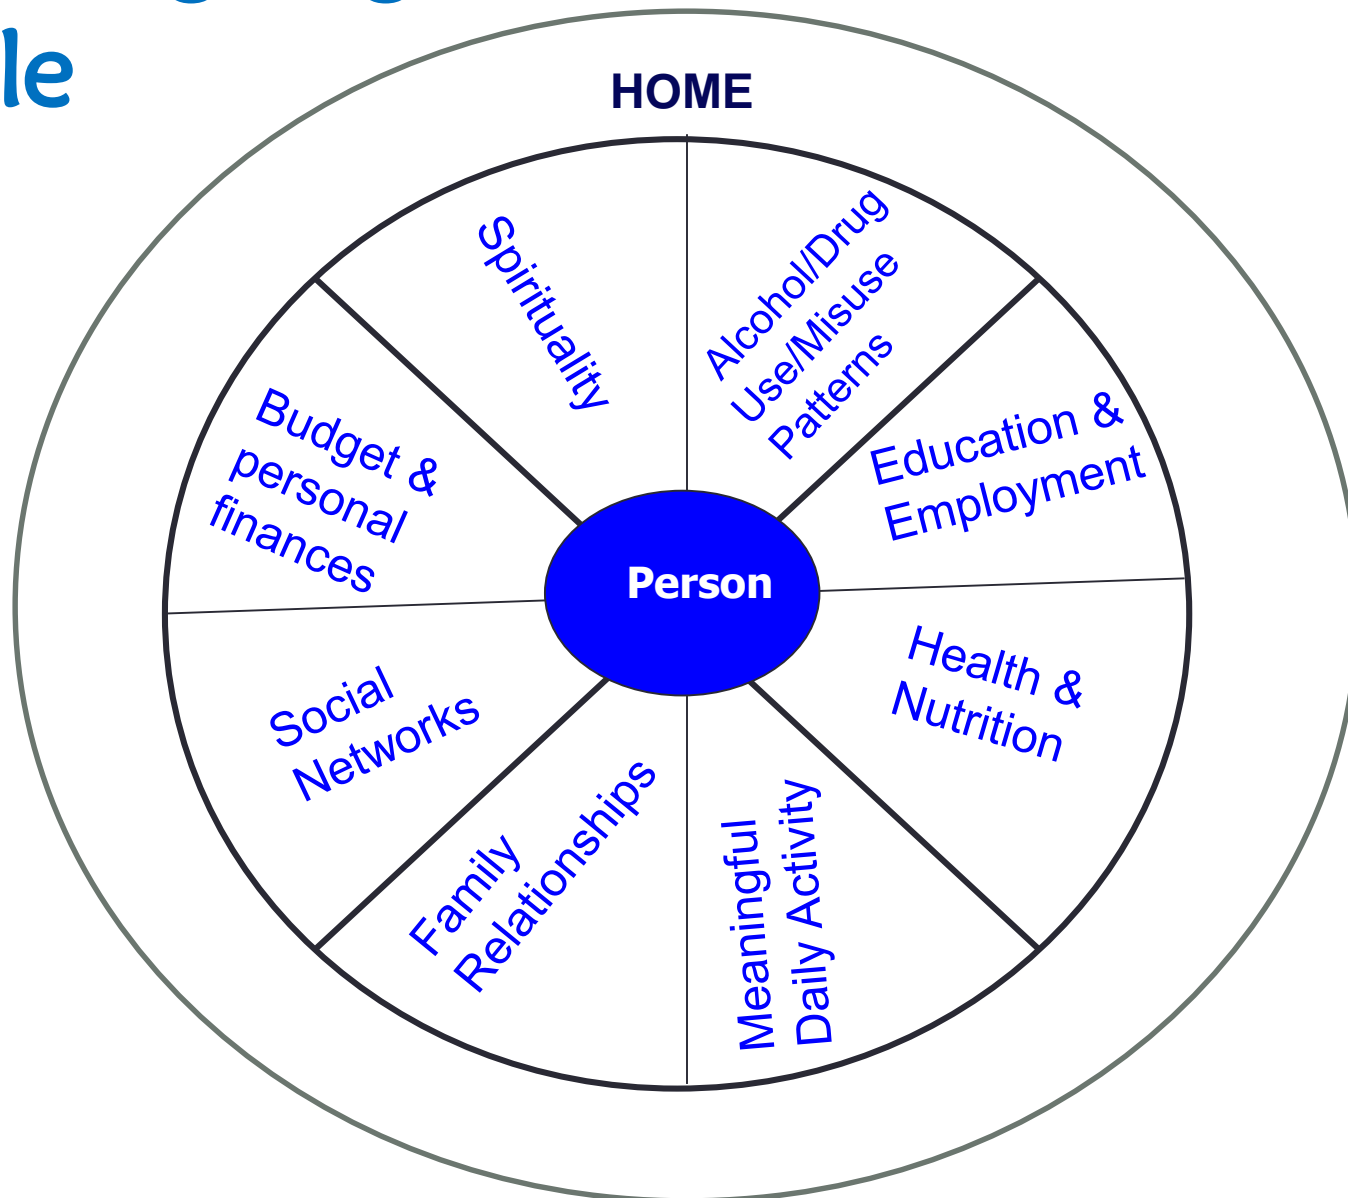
le

HOME

Spirituality

Alcohol/Drug Use/Misuse Patterns

Education & Employment

Health & Nutrition

Meaningful Daily Activity

Family Relationships

Social Networks

Budget & personal finances

Person